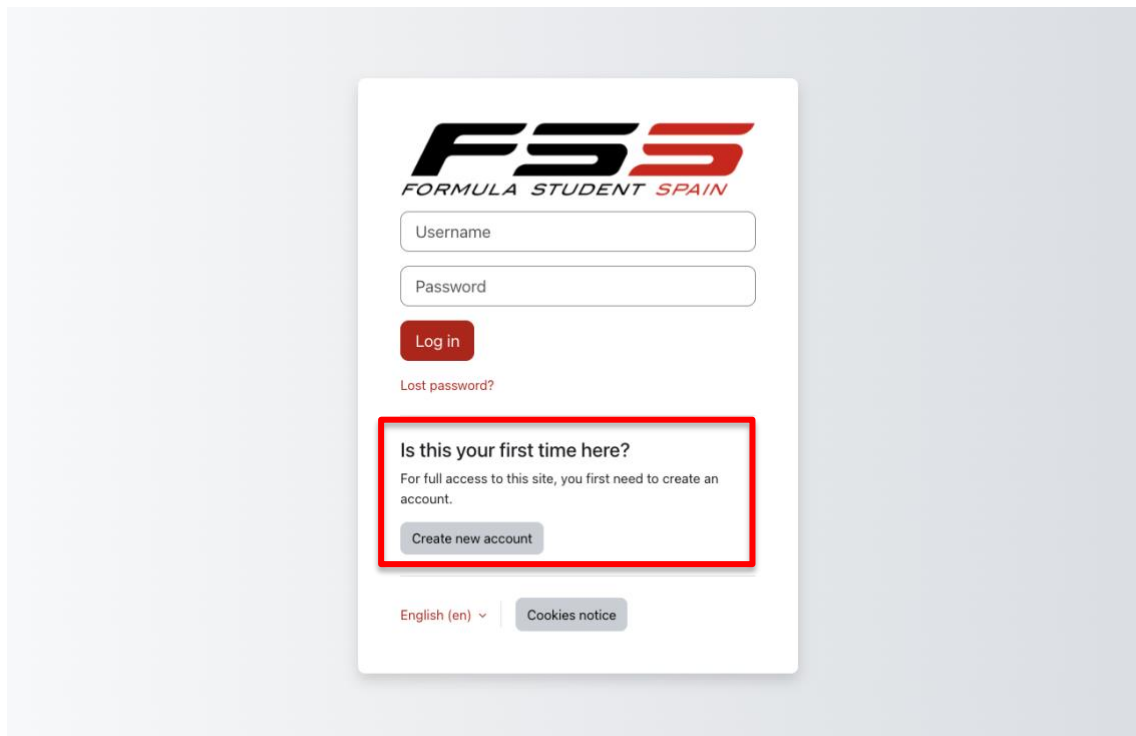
FSS
FORMULA STUDENT SPAIN

Username

Password

Log in

Lost password?

Is this your first time here?

For full access to this site, you first need to create an account.

Create new account

English (en)

Cookies notice